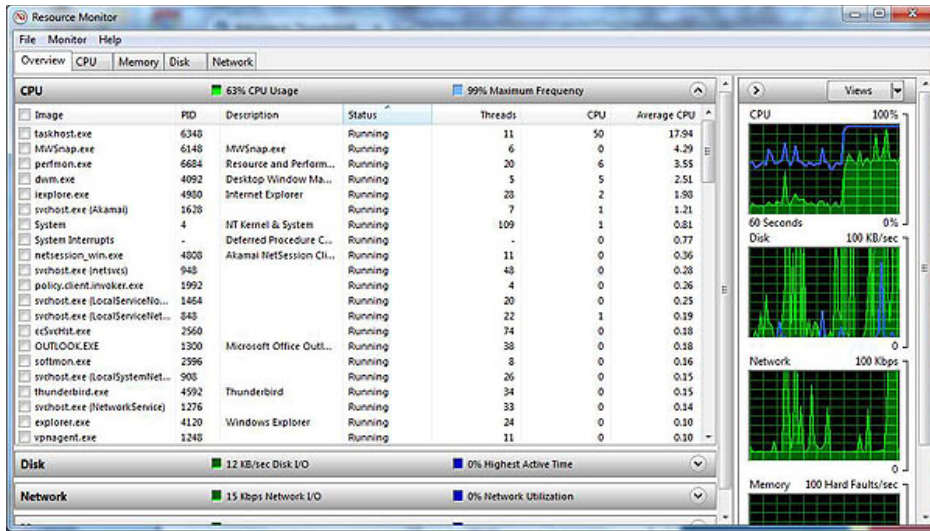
Resource Monitor

File Monitor Help

Overview CPU Memory Disk Network

CPU 63% CPU Usage 99% Maximum Frequency

| Image | PID | Description | Status | Threads | CPU | Average CPU |
|---|---|---|---|---|---|---|
| taskhost.exe | 6348 | | Running | 11 | 50 | 17.94 |
| MWSnap.exe | 6148 | MWSnap.exe | Running | 6 | 0 | 4.29 |
| perfmon.exe | 6684 | Resource and Perform... | Running | 20 | 6 | 3.55 |
| dwm.exe | 4092 | Desktop Window Ma... | Running | 5 | 5 | 2.51 |
| iexplore.exe | 4980 | Internet Explorer | Running | 28 | 2 | 1.98 |
| svchost.exe (Akamai) | 1628 | | Running | 7 | 1 | 1.21 |
| System | 4 | NT Kernel & System | Running | 109 | 1 | 0.81 |
| System Interrupts | - | Deferred Procedure C... | Running | - | 0 | 0.77 |
| netsession_win.exe | 4808 | Akamai NetSession Cli... | Running | 11 | 0 | 0.36 |
| svchost.exe (netsvcs) | 948 | | Running | 48 | 0 | 0.28 |
| policy.client.invoker.exe | 1992 | | Running | 4 | 0 | 0.26 |
| svchost.exe (LocalServiceNo... | 1464 | | Running | 20 | 0 | 0.25 |
| svchost.exe (LocalServiceNet... | 848 | | Running | 22 | 1 | 0.19 |
| ccSvcHst.exe | 2560 | | Running | 74 | 0 | 0.18 |
| OUTLOOK.EXE | 1300 | Microsoft Office Outl... | Running | 38 | 0 | 0.18 |
| softmon.exe | 2596 | | Running | 8 | 0 | 0.16 |
| svchost.exe (LocalSystemNet... | 908 | | Running | 26 | 0 | 0.15 |
| thunderbird.exe | 4592 | Thunderbird | Running | 34 | 0 | 0.15 |
| svchost.exe (NetworkService) | 1276 | | Running | 33 | 0 | 0.14 |
| explorer.exe | 4120 | Windows Explorer | Running | 24 | 0 | 0.10 |
| vpnagent.exe | 1248 | | Running | 11 | 0 | 0.10 |

Disk 12 KB/sec Disk I/O 0% Highest Active Time

Network 15 Kbps Network I/O 0% Network Utilization

Views

CPU 100%

60 Seconds 0%

Disk 100 KB/sec

0

Network 100 Kbps

0

Memory 100 Hard Faults/sec